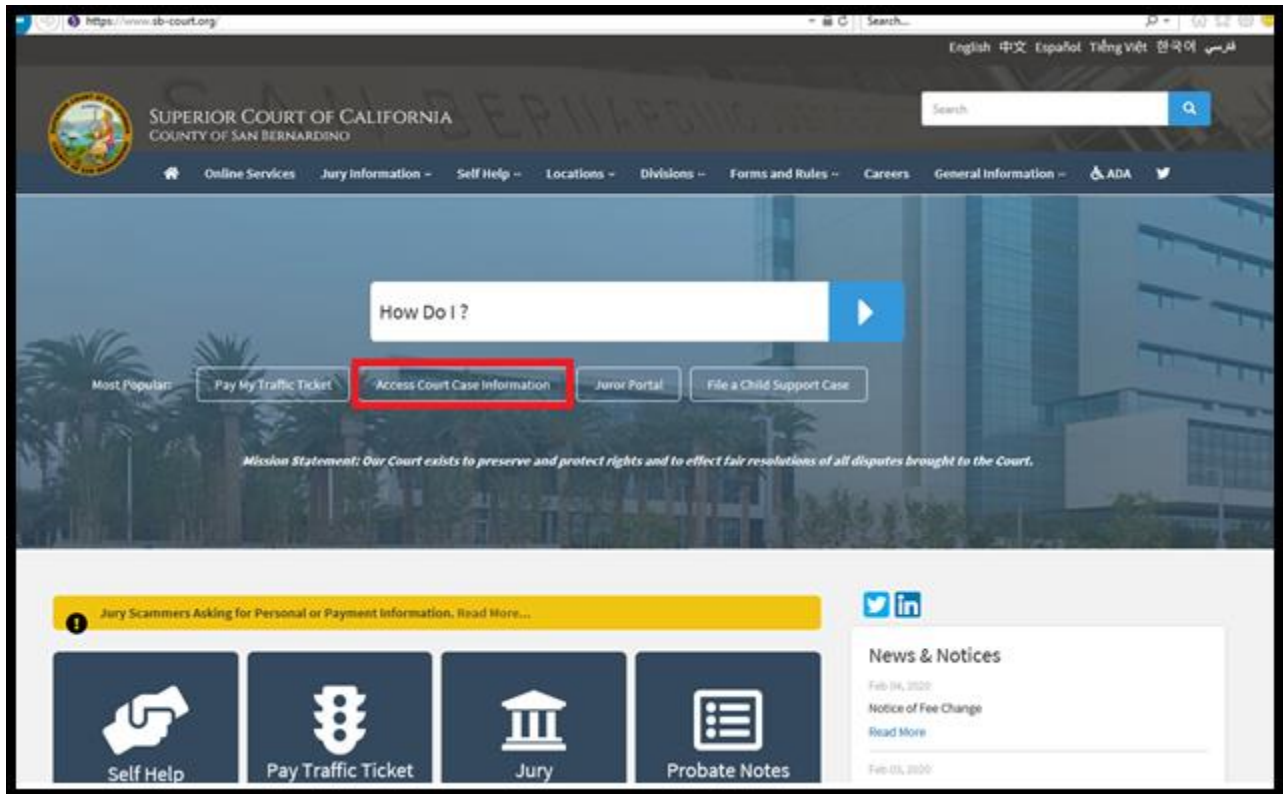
https://www.sb-court.org/

Search...

English 中文 Español Tiếng Việt 한국어 فارسی

SUPERIOR COURT OF CALIFORNIA
COUNTY OF SAN BERNARDINO

Search

Online Services Jury Information ~ Self Help ~ Locations ~ Divisions ~ Forms and Rules ~ Careers General Information ~ ADA

How Do I ?

Most Popular: Pay My Traffic Ticket Access Court Case Information Juror Portal File a Child Support Case

Mission Statement: Our Court exists to preserve and protect rights and to effect fair resolutions of all disputes brought to the Court.

Jury Scammers Asking for Personal or Payment Information. Read More...

Self Help

Pay Traffic Ticket

Jury

Probate Notes

News & Notices

Feb 04, 2020

Notice of Fee Change

Read More

Feb 03, 2020